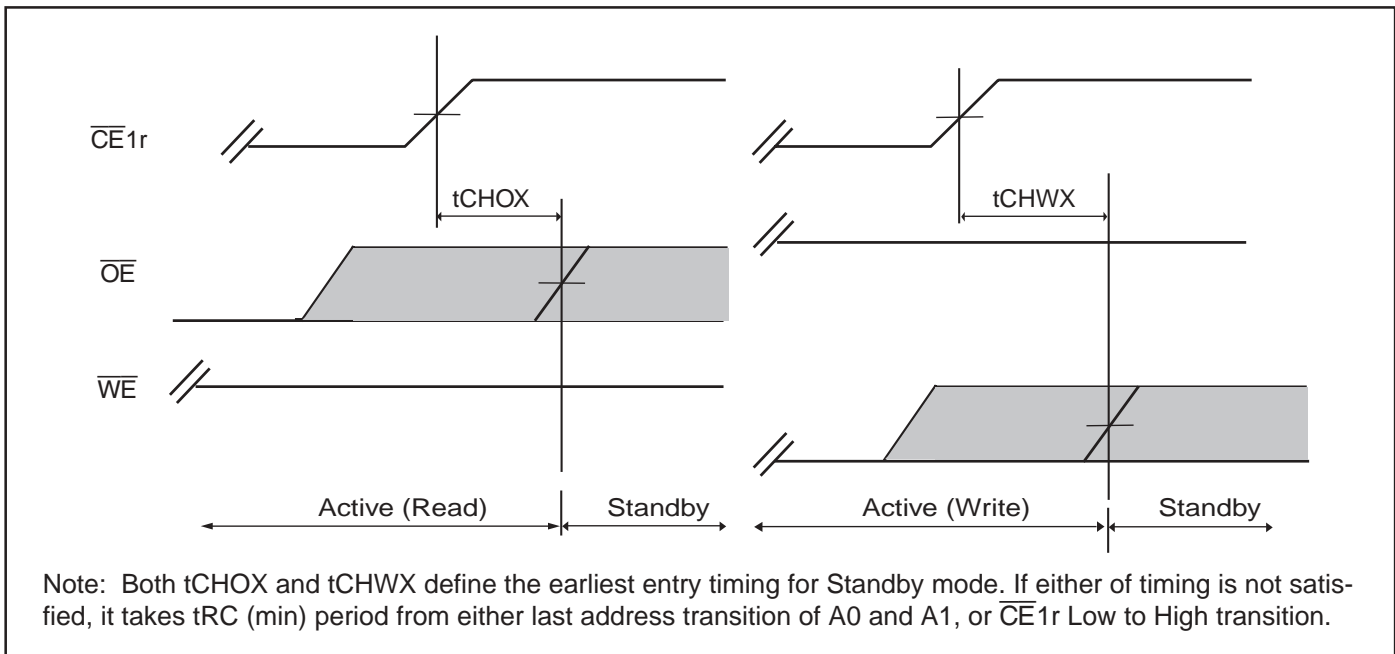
$\overline{CE}1r$

tCHOX

tCHWX

$\overline{OE}$

$\overline{WE}$

Active (Read)

Standby

Active (Write)

Standby

Note: Both tCHOX and tCHWX define the earliest entry timing for Standby mode. If either of timing is not satisfied, it takes tRC (min) period from either last address transition of A0 and A1, or $\overline{CE}1r$ Low to High transition.